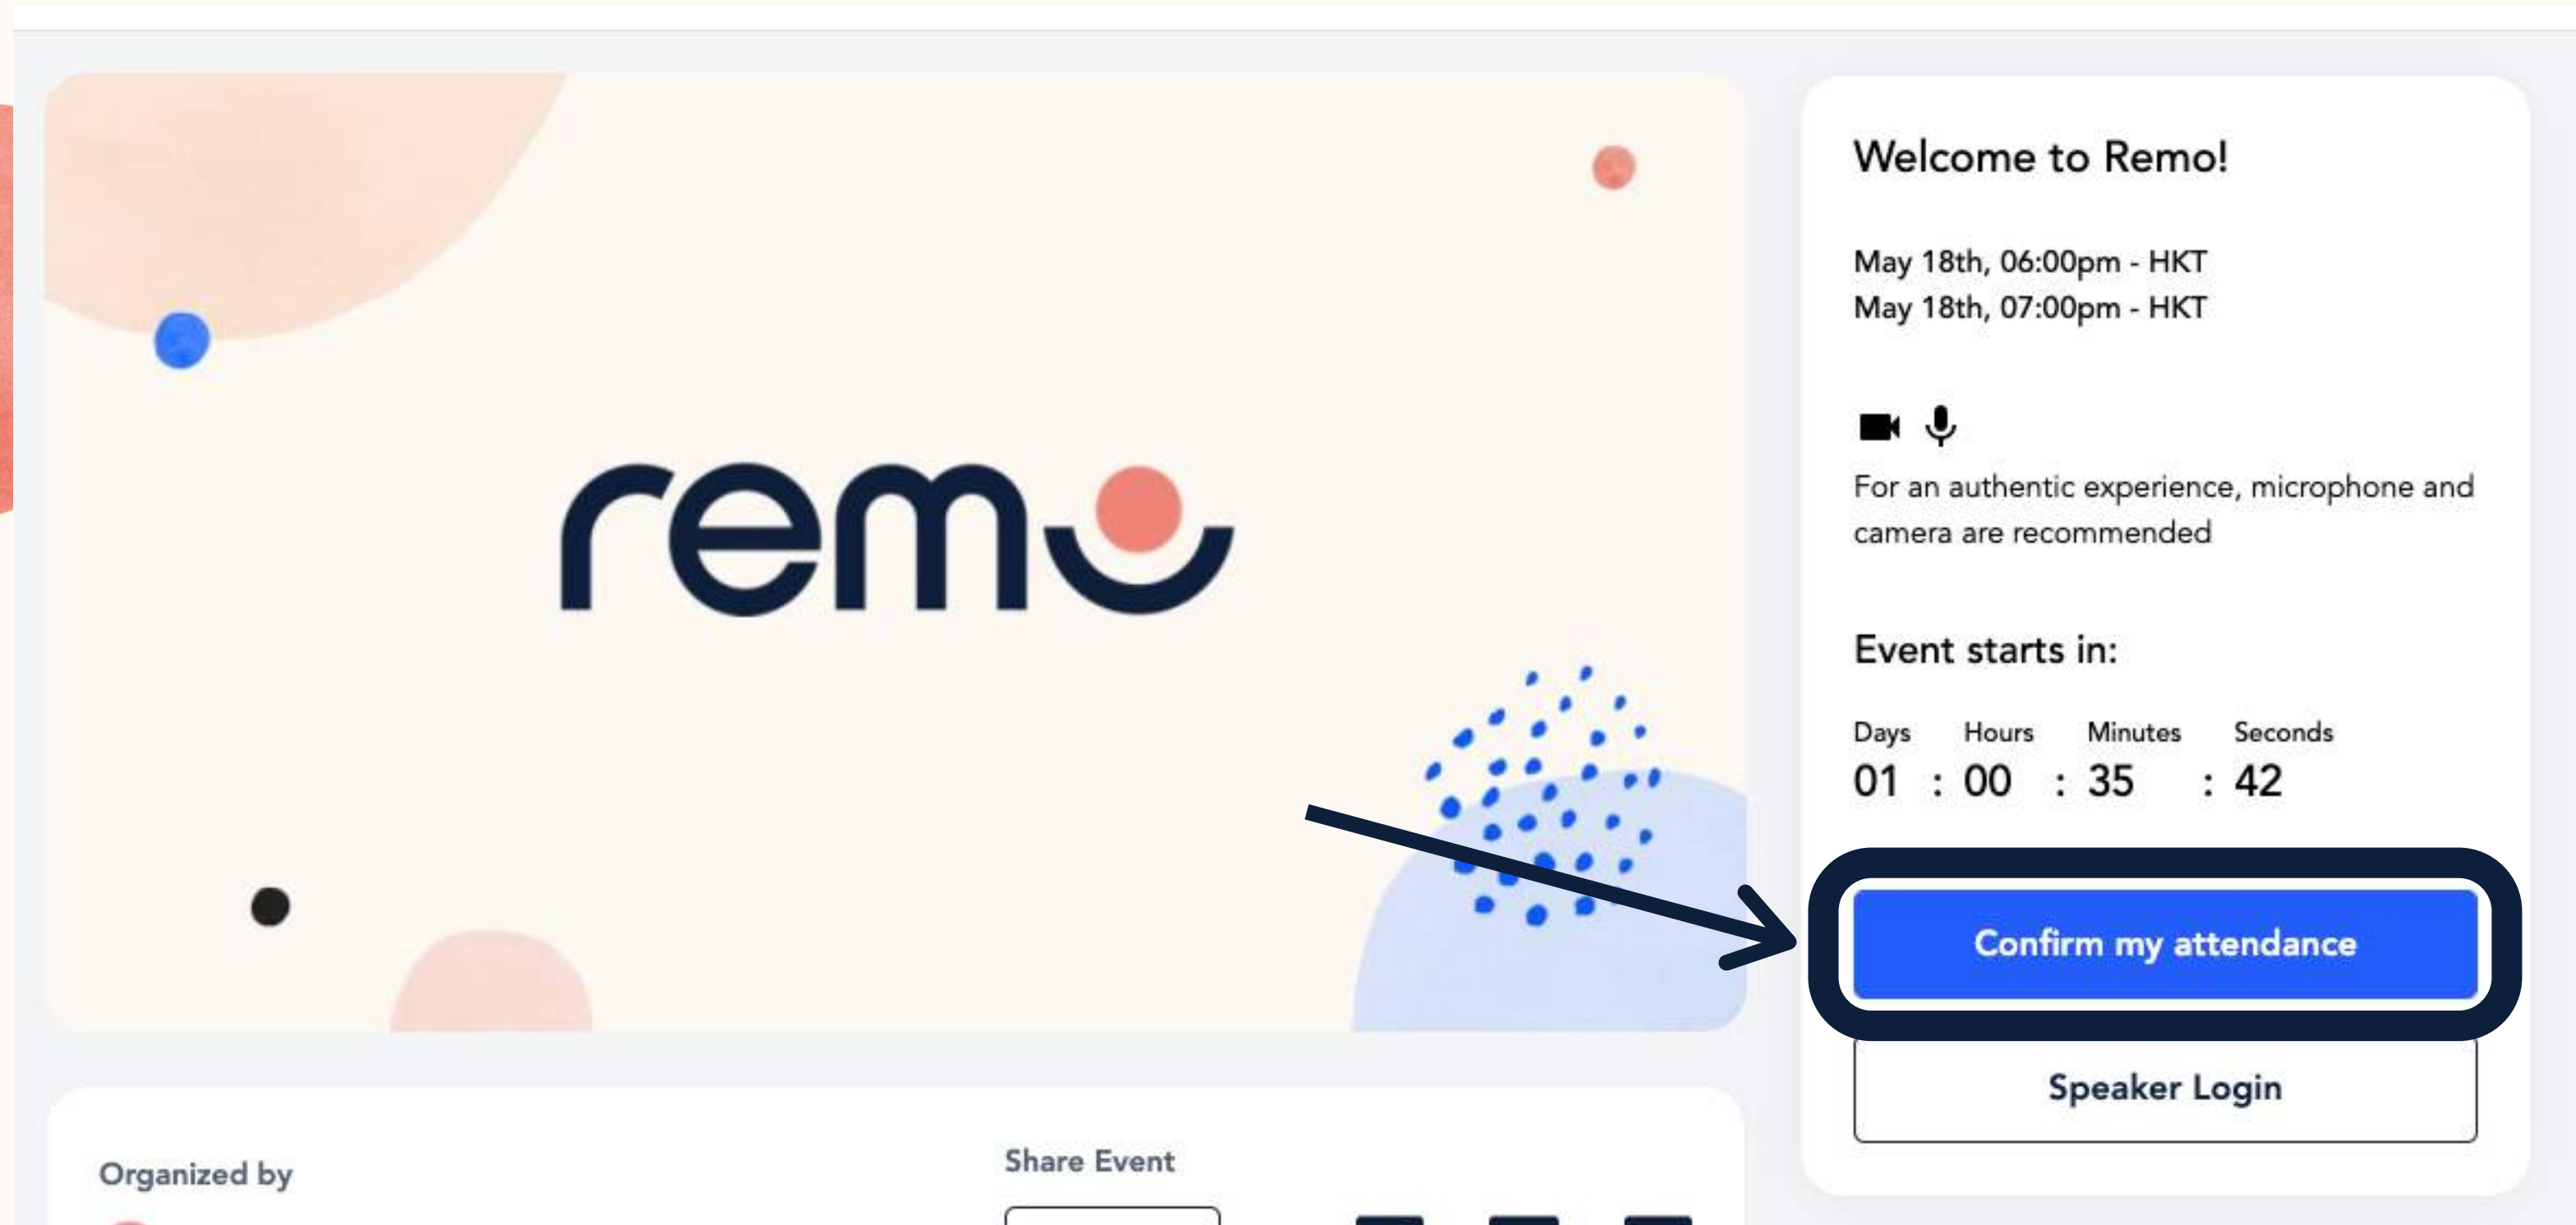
remo

Welcome to Remo!

May 18th, 06:00pm - HKT
May 18th, 07:00pm - HKT

For an authentic experience, microphone and camera are recommended

Event starts in:

| Days | Hours | Minutes | Seconds |
|---|---|---|---|
| 01 : | 00 : | 35 : | 42 |

Confirm my attendance

Speaker Login

Organized by

Share Event